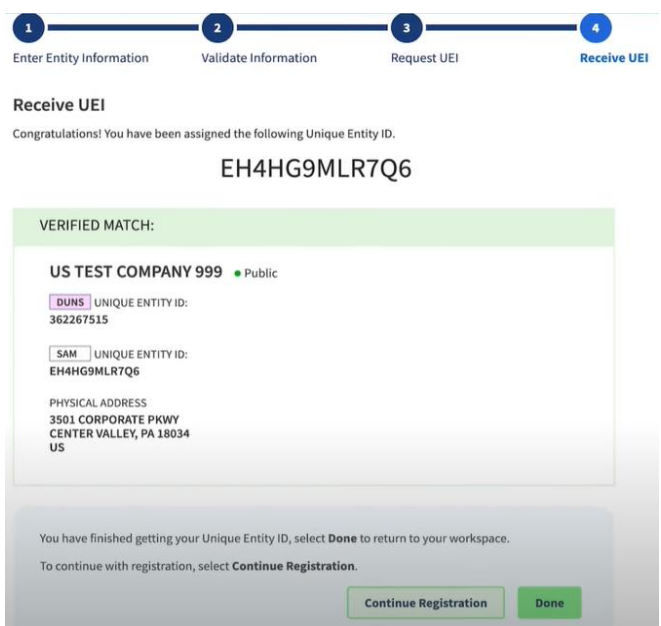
1 Enter Entity Information
2 Validate Information
3 Request UEI
4 Receive UEI

Receive UEI

Congratulations! You have been assigned the following Unique Entity ID.

EH4HG9MLR7Q6

VERIFIED MATCH:

US TEST COMPANY 999 • Public

DUNS UNIQUE ENTITY ID:
362267515

SAM UNIQUE ENTITY ID:
EH4HG9MLR7Q6

PHYSICAL ADDRESS
3501 CORPORATE PKWY
CENTER VALLEY, PA 18034
US

You have finished getting your Unique Entity ID, select Done to return to your workspace.

To continue with registration, select Continue Registration.

Continue Registration
Done